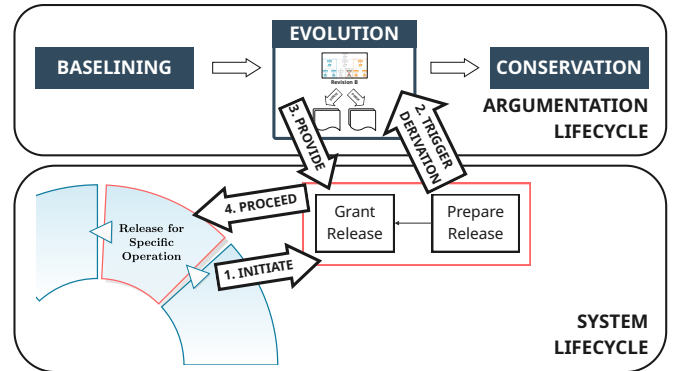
BASELINING

EVOLUTION

Revision B

CONSERVATION

ARGUMENTATION LIFECYCLE

3. PROVIDE

2. TRIGGER DERIVATION

4. PROCEED

Grant Release

Prepare Release

Release for Specific Operation

1. INITIATE

SYSTEM LIFECYCLE